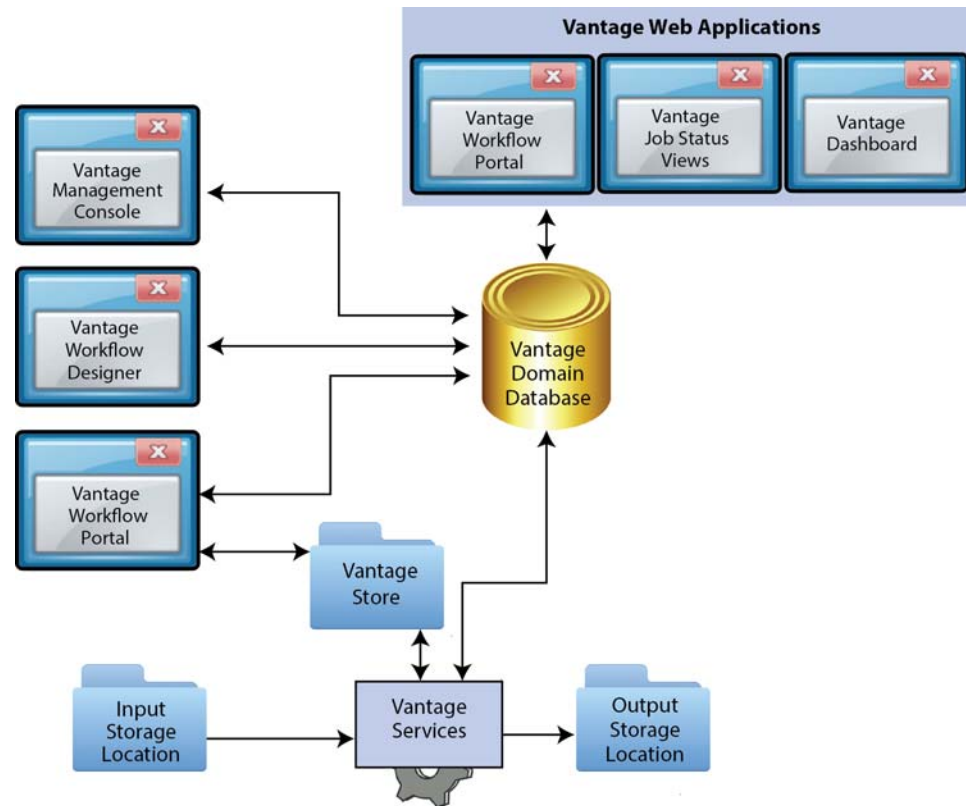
Vantage Web Applications

Vantage Workflow Portal

Vantage Job Status Views

Vantage Dashboard

Vantage Management Console

Vantage Workflow Designer

Vantage Workflow Portal

Vantage Domain Database

Vantage Store

Input Storage Location

Vantage Services

Output Storage Location